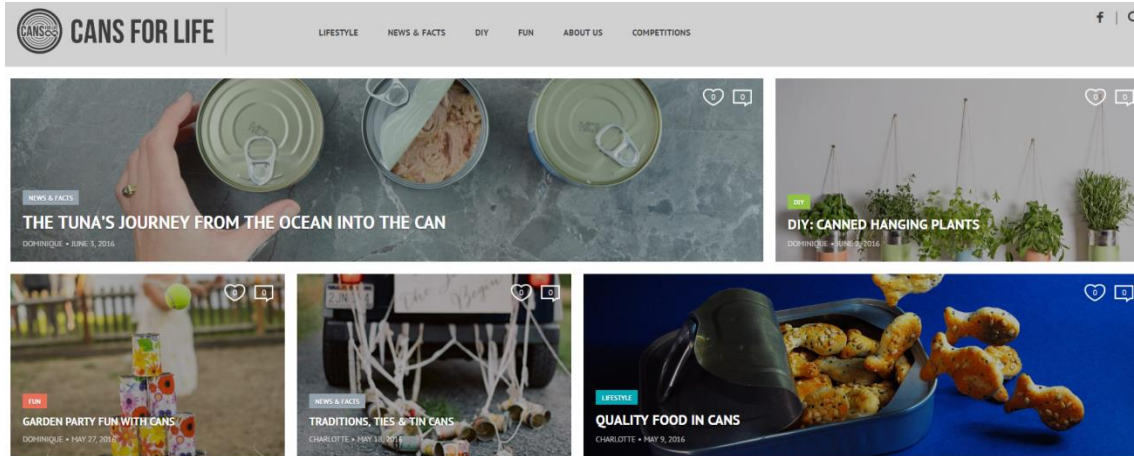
CANS CANS FOR LIFE

LIFESTYLE NEWS & FACTS DIY FUN ABOUT US COMPETITIONS

f |

0 0

NEWS & FACTS

THE TUNA'S JOURNEY FROM THE OCEAN INTO THE CAN

DOMINIQUE • JUNE 3, 2016

0 0

DIY

DIY: CANNED HANGING PLANTS

DOMINIQUE • JUNE 9, 2016

0 0

FUN

GARDEN PARTY FUN WITH CANS

DOMINIQUE • MAY 27, 2016

0 0

NEWS & FACTS

TRADITIONS, TIES & TIN CANS

CHARLOTTE • MAY 13, 2016

0 0

LIFESTYLE

QUALITY FOOD IN CANS

CHARLOTTE • MAY 9, 2016